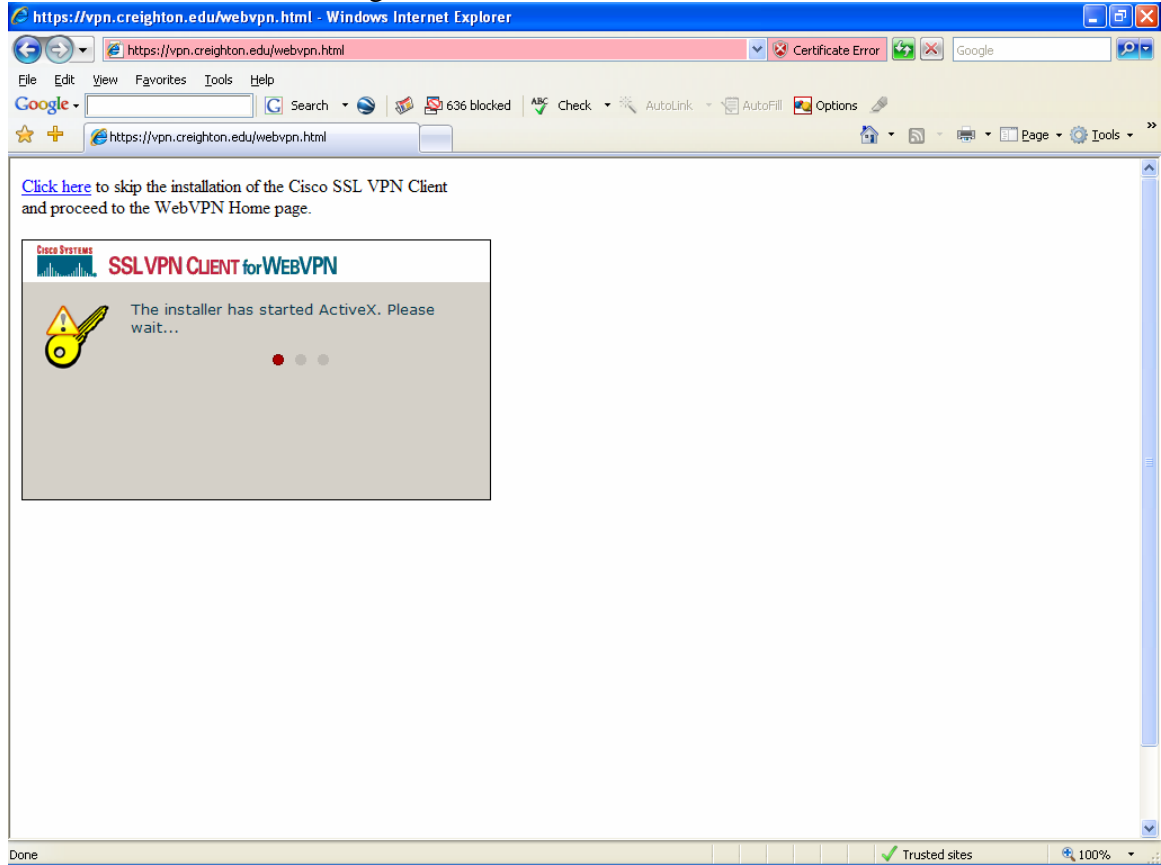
https://vpn.creighton.edu/webvpn.html - Windows Internet Explorer

https://vpn.creighton.edu/webvpn.html

Certificate Error

Google

File Edit View Favorites Tools Help

Google

Search

636 blocked

Check

AutoLink

AutoFill

Options

https://vpn.creighton.edu/webvpn.html

Page

Tools

Click here to skip the installation of the Cisco SSL VPN Client and proceed to the WebVPN Home page.

CISCO SYSTEMS

SSL VPN CLIENT for WEBVPN

The installer has started ActiveX. Please wait...

Done

Trusted sites

100%